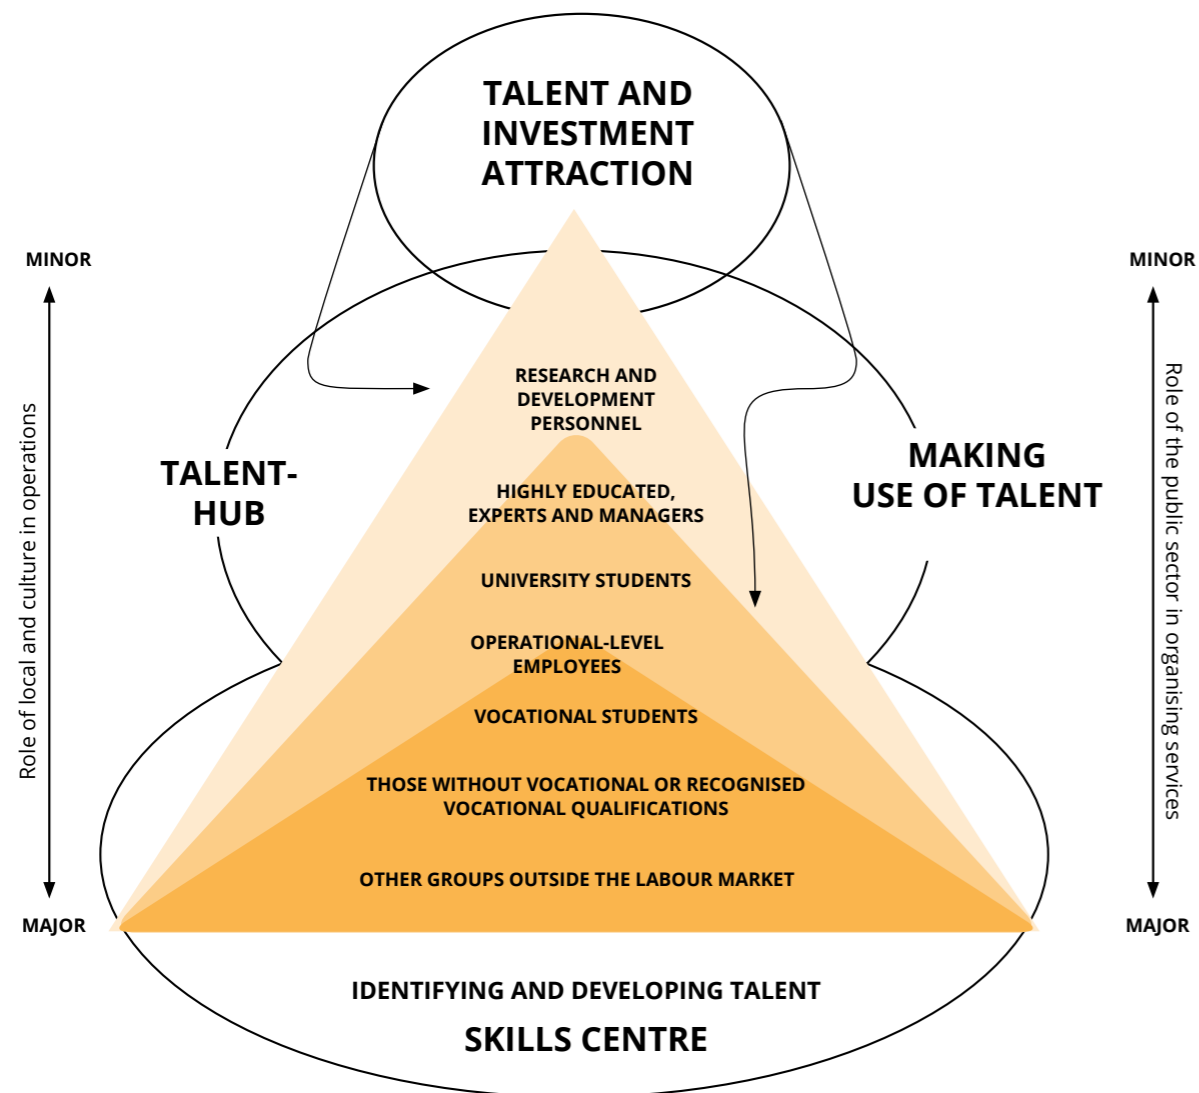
TALENT AND INVESTMENT ATTRACTION

MINOR

Role of local and culture in operations

MAJOR

TALENT-HUB

RESEARCH AND DEVELOPMENT PERSONNEL

HIGHLY EDUCATED, EXPERTS AND MANAGERS

UNIVERSITY STUDENTS

OPERATIONAL-LEVEL EMPLOYEES

VOCATIONAL STUDENTS

THOSE WITHOUT VOCATIONAL OR RECOGNISED VOCATIONAL QUALIFICATIONS

OTHER GROUPS OUTSIDE THE LABOUR MARKET

MAKING USE OF TALENT

MINOR

Role of the public sector in organising services

MAJOR

IDENTIFYING AND DEVELOPING TALENT

SKILLS CENTRE